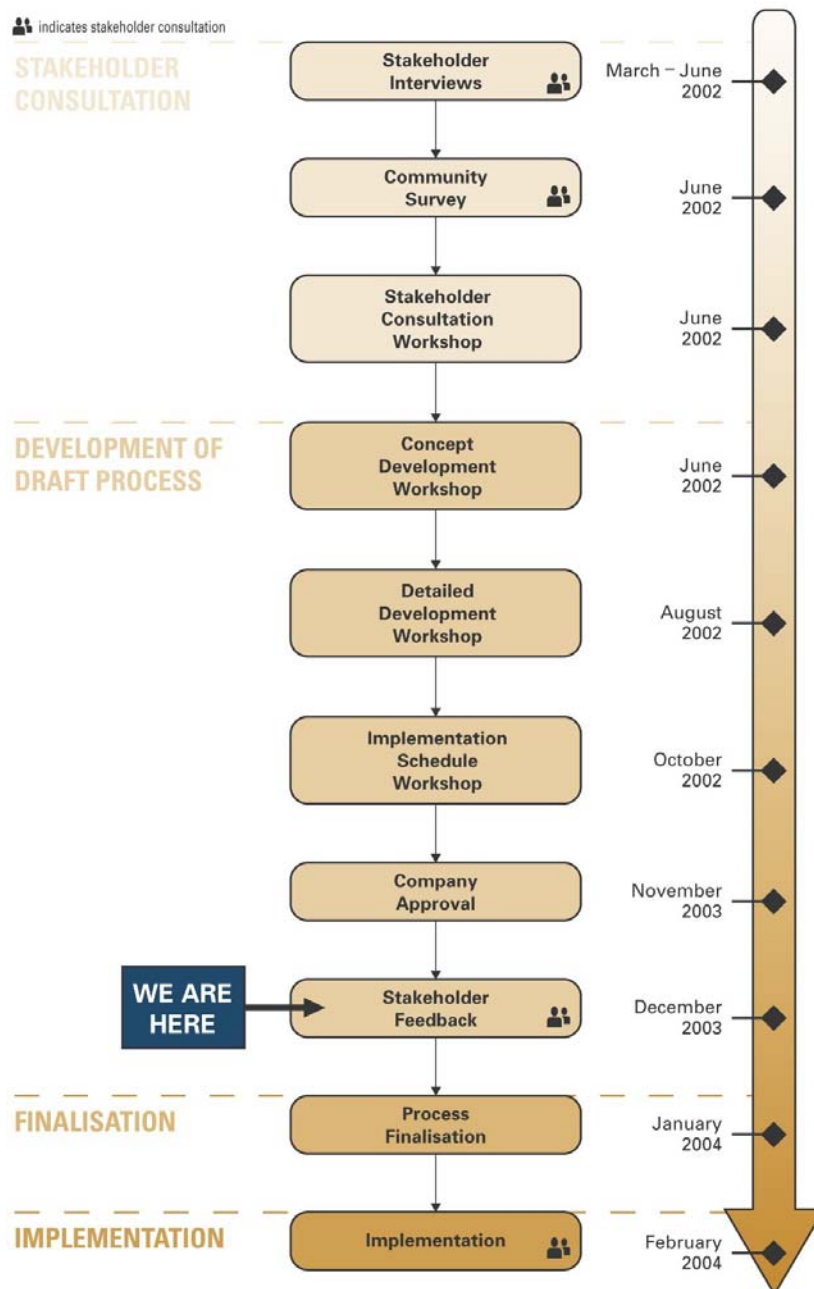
indicates stakeholder consultation

STAKEHOLDER CONSULTATION

Stakeholder Interviews — March – June 2002

Community Survey — June 2002

Stakeholder Consultation Workshop — June 2002

DEVELOPMENT OF DRAFT PROCESS

Concept Development Workshop — June 2002

Detailed Development Workshop — August 2002

Implementation Schedule Workshop — October 2002

Company Approval — November 2003

WE ARE HERE

Stakeholder Feedback — December 2003

FINALISATION

Process Finalisation — January 2004

IMPLEMENTATION

Implementation — February 2004